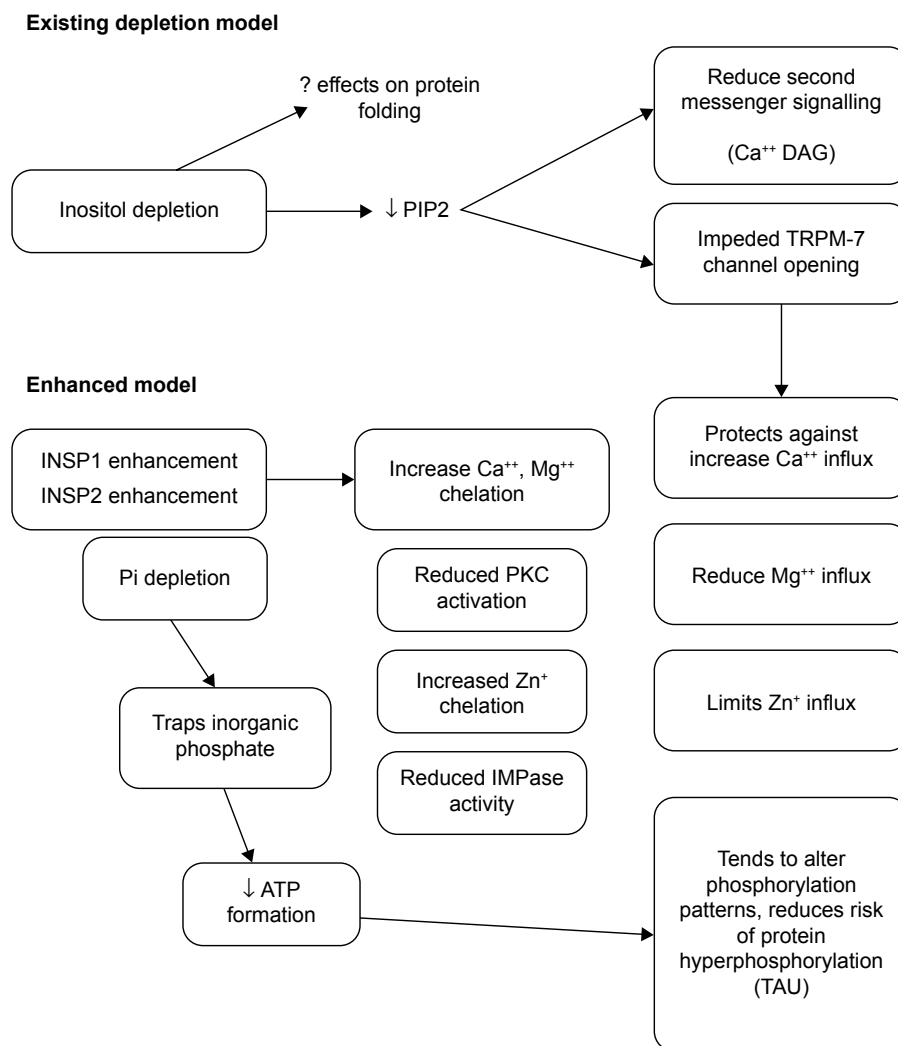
**Existing depletion model**

? effects on protein folding

Inositol depletion

↓ PIP2

Reduce second messenger signalling

(Ca$^{++}$ DAG)

Impeded TRPM-7 channel opening

Protects against increase Ca$^{++}$ influx

**Enhanced model**

INSP1 enhancement
INSP2 enhancement

Increase Ca$^{++}$, Mg$^{++}$ chelation

Pi depletion

Reduced PKC activation

Reduce Mg$^{++}$ influx

Increased Zn$^{+}$ chelation

Limits Zn$^{+}$ influx

Traps inorganic phosphate

Reduced IMPase activity

↓ ATP formation

Tends to alter phosphorylation patterns, reduces risk of protein hyperphosphorylation (TAU)